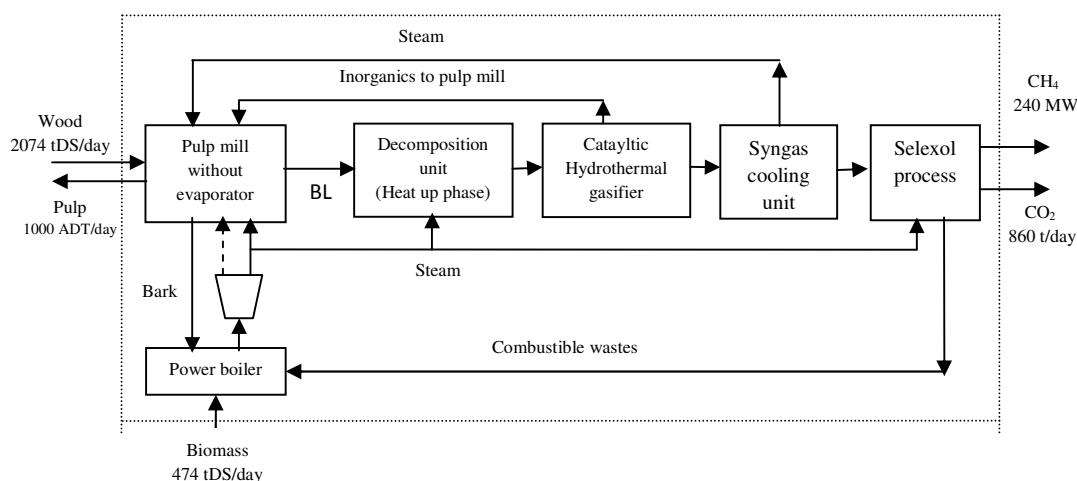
Steam

Inorganics to pulp mill

Wood
2074 tDS/day

Pulp
1000 ADT/day

Pulp mill without evaporator

BL

Decomposition unit
(Heat up phase)

Catayltic Hydrothermal gasifier

Syngas cooling unit

Selexol process

$CH_4$
240 MW

$CO_2$
860 t/day

Steam

Bark

Combustible wastes

Power boiler

Biomass
474 tDS/day